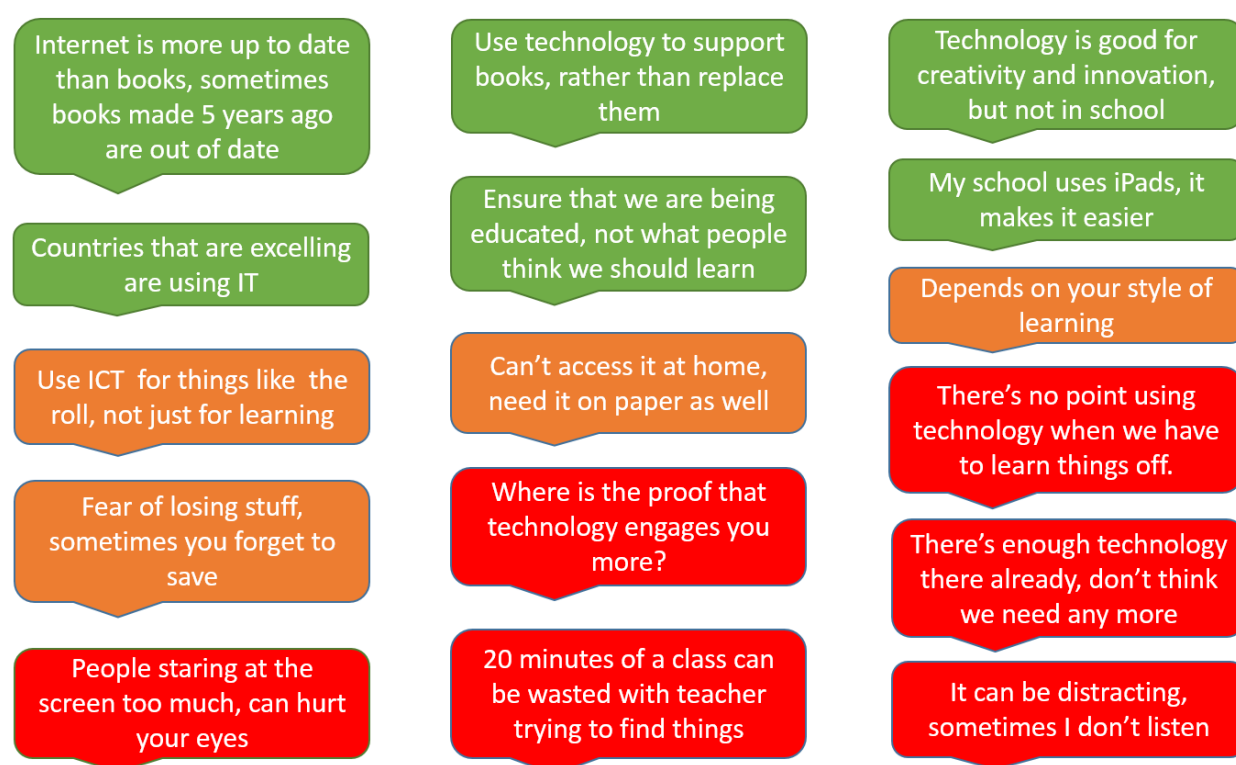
Internet is more up to date than books, sometimes books made 5 years ago are out of date

Countries that are excelling are using IT

Use ICT for things like the roll, not just for learning

Fear of losing stuff, sometimes you forget to save

People staring at the screen too much, can hurt your eyes

Use technology to support books, rather than replace them

Ensure that we are being educated, not what people think we should learn

Can’t access it at home, need it on paper as well

Where is the proof that technology engages you more?

20 minutes of a class can be wasted with teacher trying to find things

Technology is good for creativity and innovation, but not in school

My school uses iPads, it makes it easier

Depends on your style of learning

There’s no point using technology when we have to learn things off.

There’s enough technology there already, don’t think we need any more

It can be distracting, sometimes I don’t listen